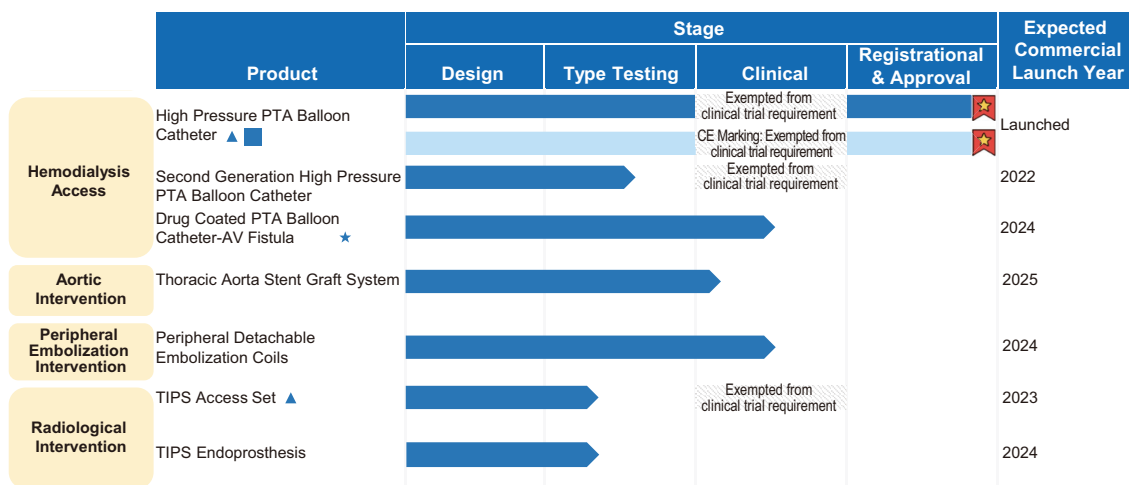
| Product | Design | Type Testing | Clinical | Registrational & Approval | Expected Commercial Launch Year |
|---|---|---|---|---|---|
| **Hemodialysis Access** | | | | | |
| High Pressure PTA Balloon Catheter ▲ | | | Exempted from clinical trial requirement | | Launched |
| | | | CE Marking: Exempted from clinical trial requirement | | |
| Second Generation High Pressure PTA Balloon Catheter | | | Exempted from clinical trial requirement | | 2022 |
| Drug Coated PTA Balloon Catheter-AV Fistula ★ | | | | | 2024 |
| **Aortic Intervention** | | | | | |
| Thoracic Aorta Stent Graft System | | | | | 2025 |
| **Peripheral Embolization Intervention** | | | | | |
| Peripheral Detachable Embolization Coils | | | | | 2024 |
| **Radiological Intervention** | | | | | |
| TIPS Access Set ▲ | | | Exempted from clinical trial requirement | | 2023 |
| TIPS Endoprosthesis | | | | | 2024 |